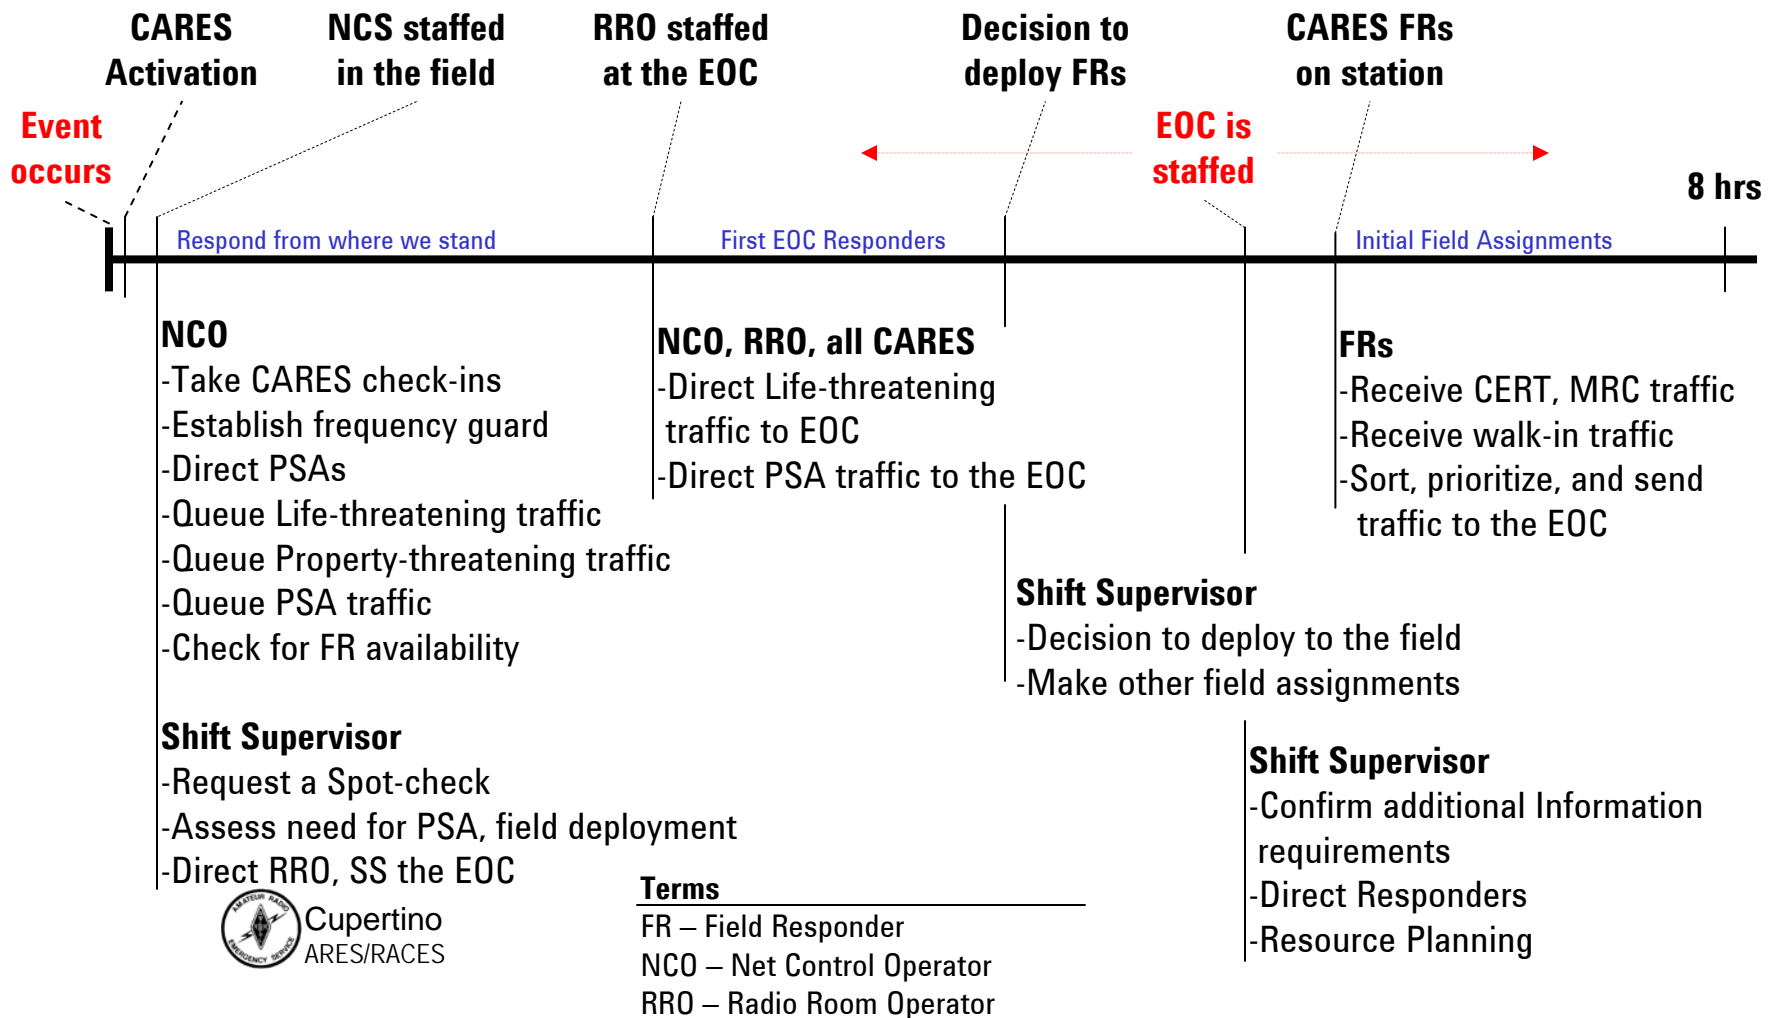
CARES Activation

NCS staffed in the field

RRO staffed at the EOC

Decision to deploy FRs

CARES FRs on station

Event occurs

EOC is staffed

8 hrs

Respond from where we stand

First EOC Responders

Initial Field Assignments

NCO
-Take CARES check-ins
-Establish frequency guard
-Direct PSAs
-Queue Life-threatening traffic
-Queue Property-threatening traffic
-Queue PSA traffic
-Check for FR availability

Shift Supervisor
-Request a Spot-check
-Assess need for PSA, field deployment
-Direct RRO, SS the EOC

NCO, RRO, all CARES
-Direct Life-threatening traffic to EOC
-Direct PSA traffic to the EOC

Shift Supervisor
-Decision to deploy to the field
-Make other field assignments

FRs
-Receive CERT, MRC traffic
-Receive walk-in traffic
-Sort, prioritize, and send traffic to the EOC

Shift Supervisor
-Confirm additional Information requirements
-Direct Responders
-Resource Planning

AMATEUR RADIO EMERGENCY SERVICE
Cupertino ARES/RACES

Terms
FR – Field Responder
NCO – Net Control Operator
RRO – Radio Room Operator